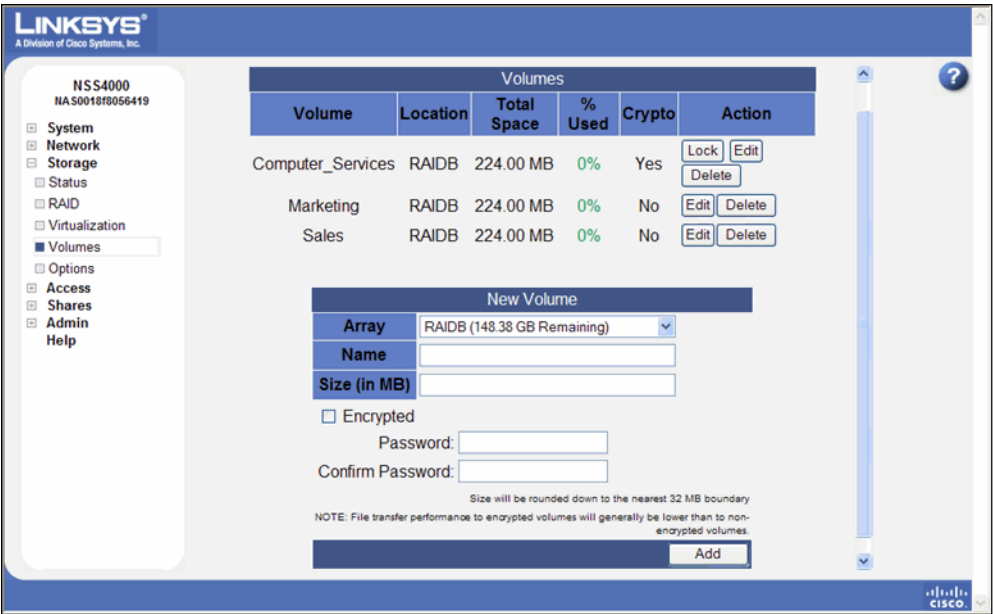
LINKSYS®
A Division of Cisco Systems, Inc.

NSS4000
NAS0018f8056419

System
Network
Storage
Status
RAID
Virtualization
Volumes
Options
Access
Shares
Admin
Help

Volumes

| Volume | Location | Total Space | % Used | Crypto | Action |
|---|---|---|---|---|---|
| Computer_Services | RAIDB | 224.00 MB | 0% | Yes | Lock Edit Delete |
| Marketing | RAIDB | 224.00 MB | 0% | No | Edit Delete |
| Sales | RAIDB | 224.00 MB | 0% | No | Edit Delete |

New Volume

Array: RAIDB (148.38 GB Remaining)
Name
Size (in MB)

Encrypted
Password:
Confirm Password:

Size will be rounded down to the nearest 32 MB boundary

NOTE: File transfer performance to encrypted volumes will generally be lower than to non-encrypted volumes.

Add

?

cisco.